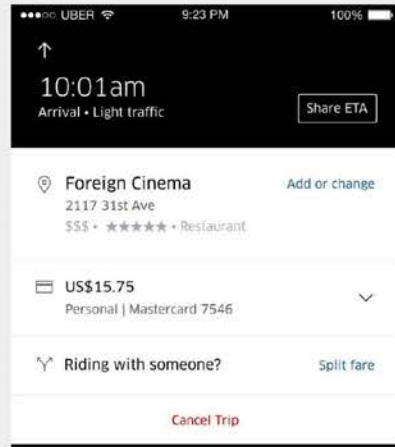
●●●○○ UBER 9:23 PM 100%

↑

10:01am

Arrival • Light traffic

Share ETA

Foreign Cinema

2117 31st Ave

$$$ • ★★★★★ • Restaurant

Add or change

US$15.75

Personal | Mastercard 7546

Riding with someone?

Split fare

Cancel Trip